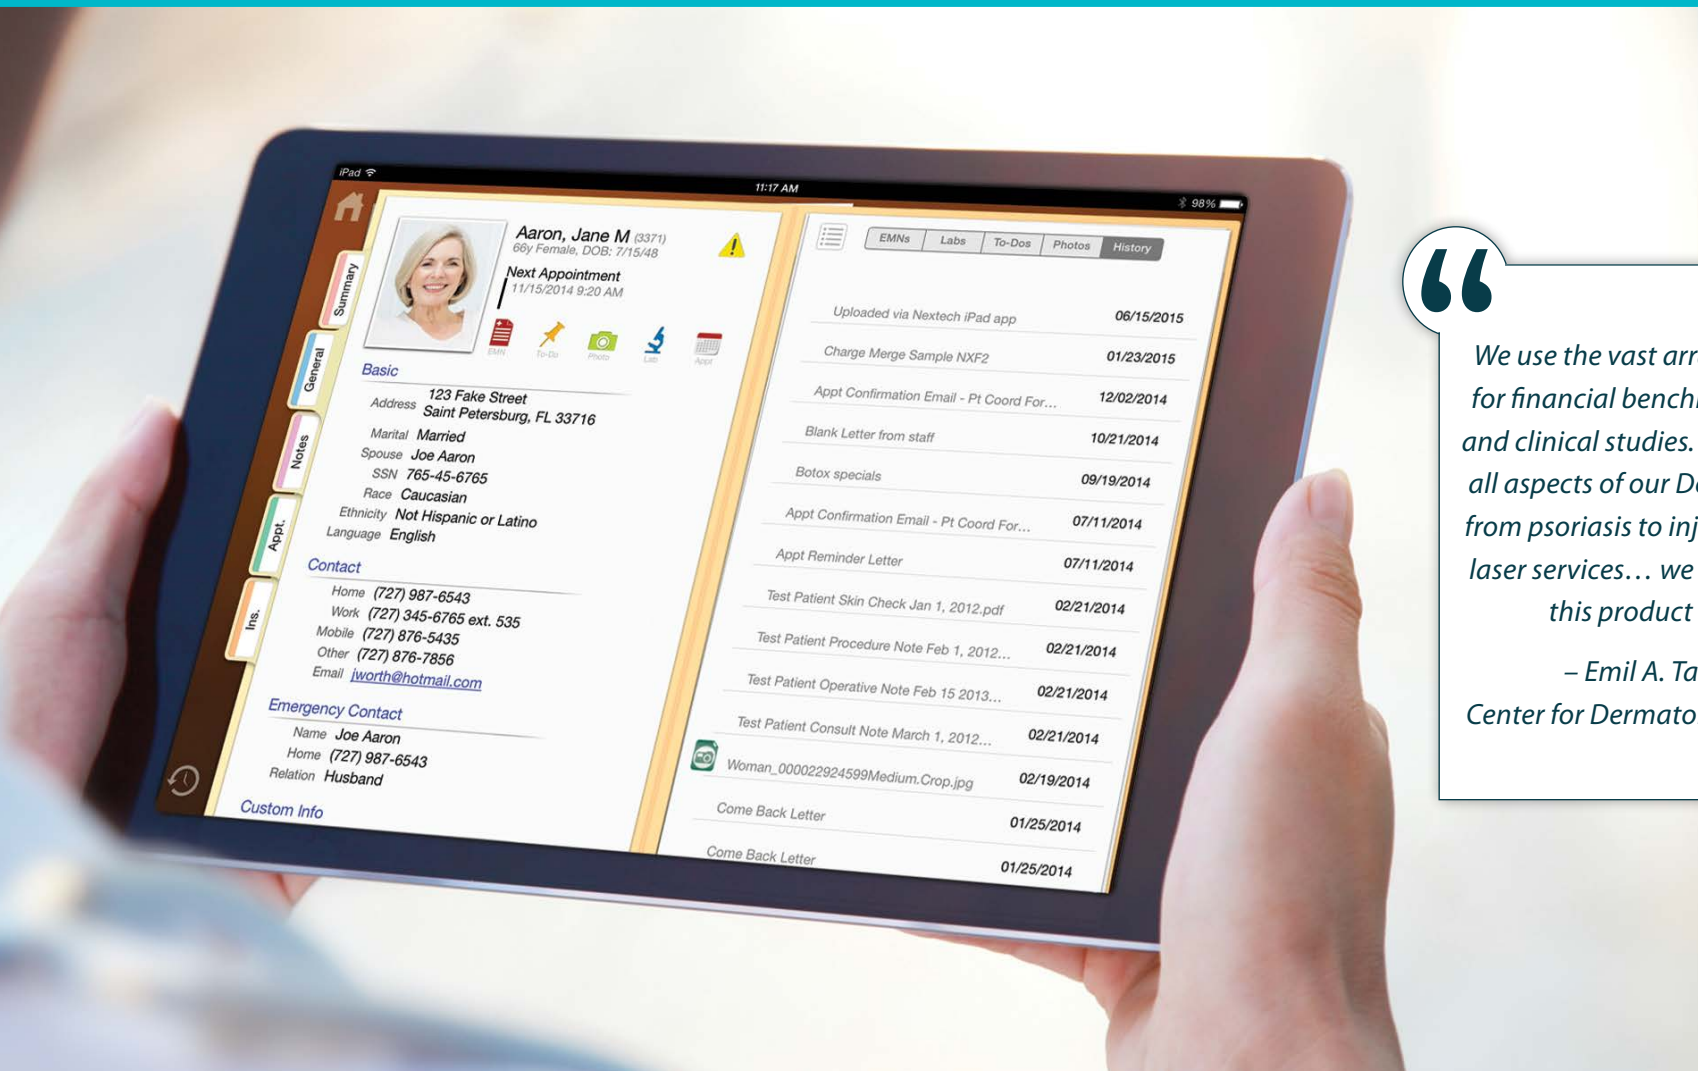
iPad

11:17 AM

98%

Summary

General

Notes

Appt.

Ins.

Aaron, Jane M (3371)
66y Female, DOB: 7/15/48

Next Appointment
11/15/2014 9:20 AM

EMN To-Do Photo Lab Appt

Basic

Address 123 Fake Street
Saint Petersburg, FL 33716
Marital Married
Spouse Joe Aaron
SSN 765-45-6765
Race Caucasian
Ethnicity Not Hispanic or Latino
Language English

Contact

Home (727) 987-6543
Work (727) 345-6765 ext. 535
Mobile (727) 876-5435
Other (727) 876-7856
Email jworth@hotmail.com

Emergency Contact

Name Joe Aaron
Home (727) 987-6543
Relation Husband

Custom Info

EMNs Labs To-Dos Photos History

| | |
|---|---|
| Uploaded via Nextech iPad app | 06/15/2015 |
| Charge Merge Sample NXF2 | 01/23/2015 |
| Appt Confirmation Email - Pt Coord For... | 12/02/2014 |
| Blank Letter from staff | 10/21/2014 |
| Botox specials | 09/19/2014 |
| Appt Confirmation Email - Pt Coord For... | 07/11/2014 |
| Appt Reminder Letter | 07/11/2014 |
| Test Patient Skin Check Jan 1, 2012.pdf | 02/21/2014 |
| Test Patient Procedure Note Feb 1, 2012... | 02/21/2014 |
| Test Patient Operative Note Feb 15 2013... | 02/21/2014 |
| Test Patient Consult Note March 1, 2012... | 02/21/2014 |
| Woman_000022924599Medium.Crop.jpg | 02/19/2014 |
| Come Back Letter | 01/25/2014 |
| Come Back Letter | 01/25/2014 |

We use the vast arr
for financial bench
and clinical studies.
all aspects of our D
from psoriasis to inj
laser services… we
this product

– Emil A. Ta
Center for Dermato